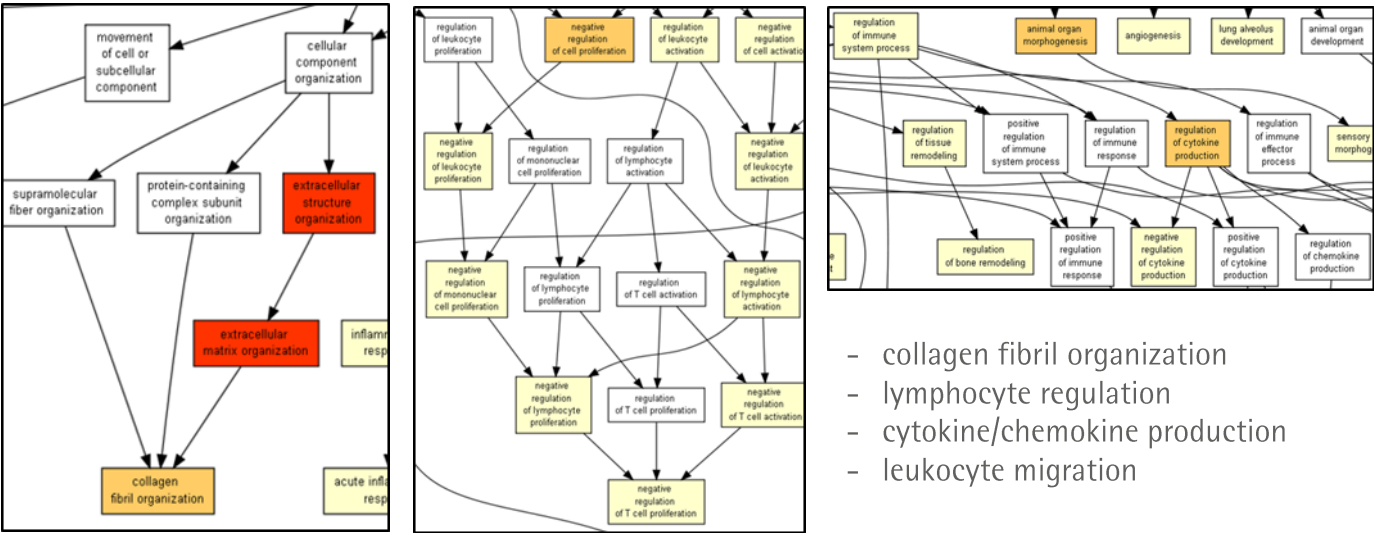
movement of cell or subcellular component

cellular component organization

supramolecular fiber organization

protein-containing complex subunit organization

extracellular structure organization

extracellular matrix organization

inflamm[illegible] resp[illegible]

collagen fibril organization

acute infla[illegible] resp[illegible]

regulation of leukocyte proliferation

negative regulation of cell proliferation

regulation of leukocyte activation

negative regulation of cell activation

negative regulation of leukocyte proliferation

regulation of mononuclear cell proliferation

regulation of lymphocyte activation

negative regulation of leukocyte activation

negative regulation of mononuclear cell proliferation

regulation of lymphocyte proliferation

regulation of T cell activation

negative regulation of lymphocyte activation

negative regulation of lymphocyte proliferation

regulation of T cell proliferation

negative regulation of T cell activation

negative regulation of T cell proliferation

regulation of immune system process

animal organ morphogenesis

angiogenesis

lung alveolus development

animal organ development

regulation of tissue remodeling

positive regulation of immune system process

regulation of immune response

regulation of cytokine production

regulation of immune effector process

sensory morphog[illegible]

regulation of bone remodeling

positive regulation of immune response

negative regulation of cytokine production

positive regulation of cytokine production

regulation of chemokine production

- collagen fibril organization
- lymphocyte regulation
- cytokine/chemokine production
- leukocyte migration